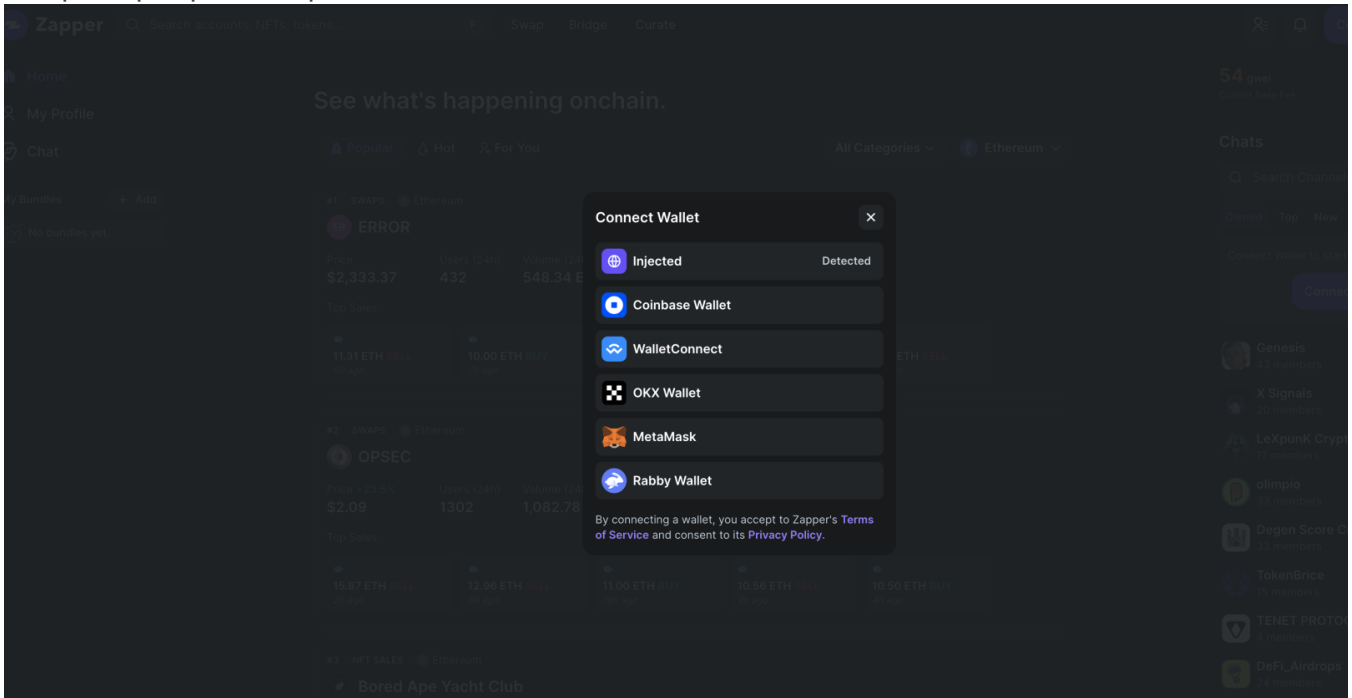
Zapper Search accounts, NFTs, tokens Swap Bridge Curate

Home
My Profile
Chat

Bundles + Add
No bundles yet

See what's happening onchain.

Popular Hot For You All Categories Ethereum

#1 SWAPS Ethereum
ERROR
Price $2,333.37 Users (24h) 432 Volume (24h) $48.34
Top Sales
11.31 ETH SELL 10.00 ETH BUY ETH SELL

#2 SWAPS Ethereum
OPSEC
$2.09 1302 1,082.78
Top Sales
15.87 ETH SELL 12.96 ETH SELL 11.00 ETH BUY 10.56 ETH SELL 10.50 ETH BUY

#3 NFT SALES Ethereum
Bored Ape Yacht Club

54 gwei

Chats
Search Channels
Genesis
X Signals
LeXpunK Cryp
olimpio
Degen Score C
TokenBrice
TENET PROTOC
DeFi_Airdrops

Connect Wallet ×
Injected Detected
Coinbase Wallet
WalletConnect
OKX Wallet
MetaMask
Rabby Wallet
By connecting a wallet, you accept to Zapper's Terms of Service and consent to its Privacy Policy.